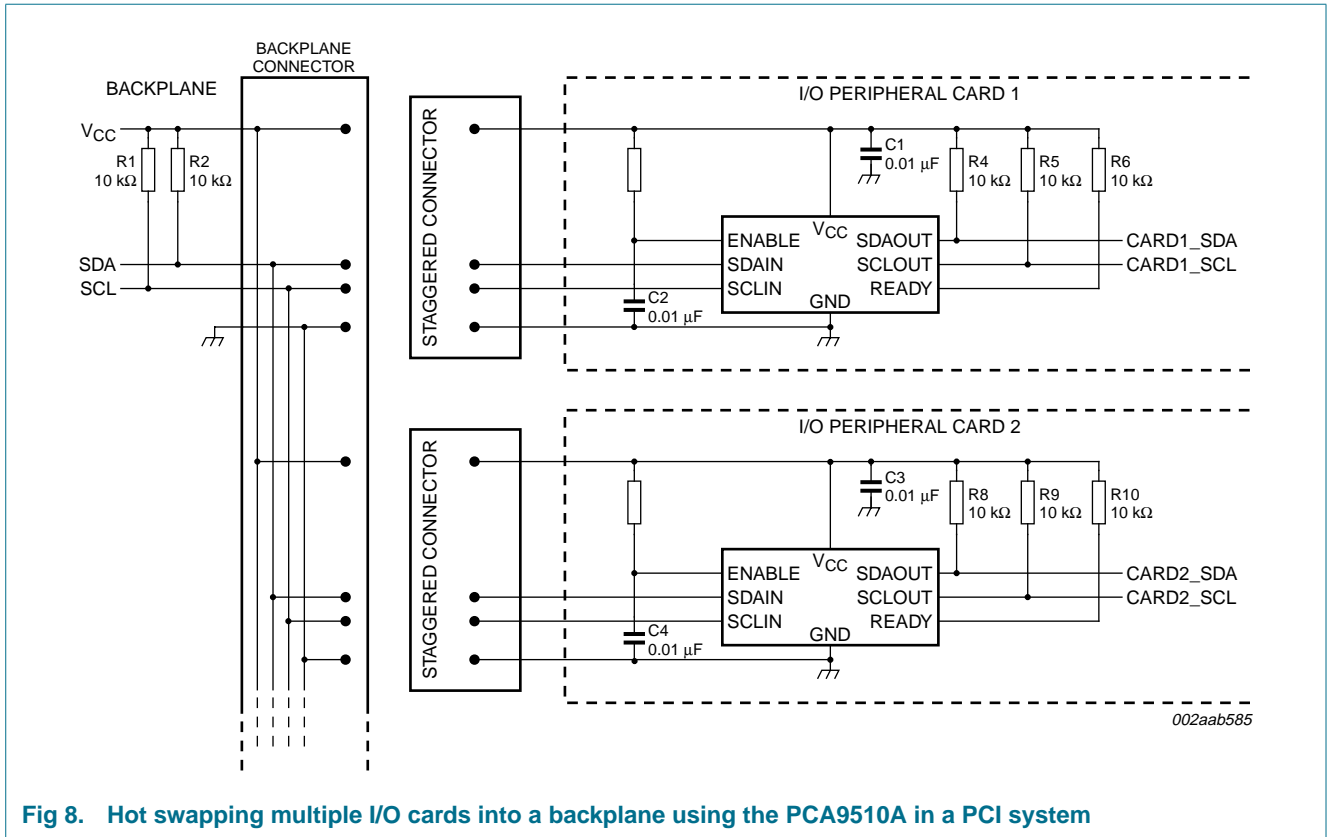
BACKPLANE CONNECTOR

BACKPLANE

$V_{CC}$

R1 10 kΩ

R2 10 kΩ

SDA

SCL

STAGGERED CONNECTOR

I/O PERIPHERAL CARD 1

C1 0.01 μF

R4 10 kΩ

R5 10 kΩ

R6 10 kΩ

ENABLE

$V_{CC}$

SDAOUT

CARD1_SDA

SDAIN

SCLOUT

CARD1_SCL

SCLIN

READY

C2 0.01 μF

GND

STAGGERED CONNECTOR

I/O PERIPHERAL CARD 2

C3 0.01 μF

R8 10 kΩ

R9 10 kΩ

R10 10 kΩ

ENABLE

$V_{CC}$

SDAOUT

CARD2_SDA

SDAIN

SCLOUT

CARD2_SCL

SCLIN

READY

C4 0.01 μF

GND

002aab585

Fig 8. Hot swapping multiple I/O cards into a backplane using the PCA9510A in a PCI system